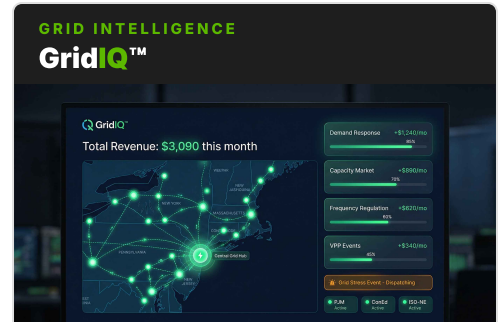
GRID INTELLIGENCE
GridIQ™

GridIQ™
Total Revenue: $3,090 this month

VERMONT
NEW HAMPSHIRE
NEW YORK
MASSACHUSETTS
CONNECTICUT
PENNSYLVANIA
NEW JERSEY
Central Grid Hub

Demand Response +$1,240/mo
85%
Capacity Market +$890/mo
72%
Frequency Regulation +$620/mo
60%
VPP Events +$340/mo
45%

Grid Stress Event - Dispatching

PJM Active
ConEd Active
ISO-NE Active